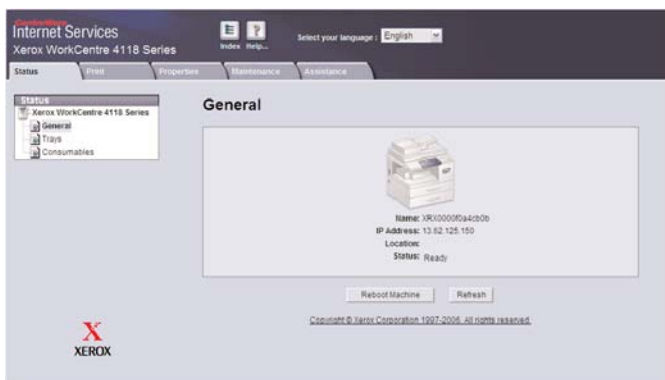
CentreWare
Internet Services
Xerox WorkCentre 4118 Series

Index Help...

Select your language : English

Status Print Properties Maintenance Assistance

Status
Xerox WorkCentre 4118 Series
General
Trays
Consumables

General

Name: XRX0000f0a4cb0b
IP Address: 13.62.125.150
Location:
Status: Ready

Reboot Machine Refresh

Copyright © Xerox Corporation 1997-2006. All rights reserved.

X
XEROX